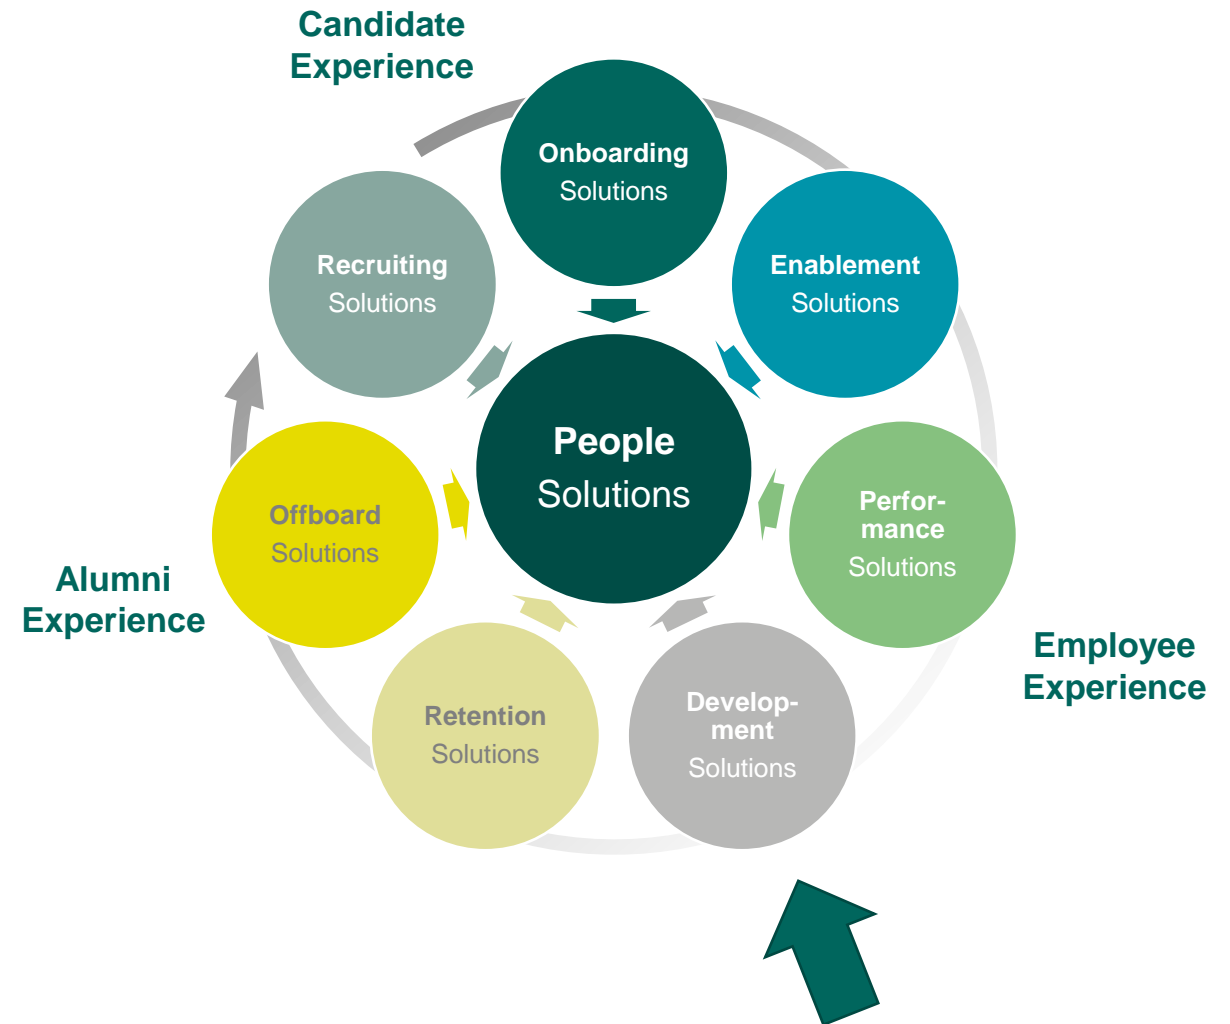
Candidate Experience

Onboarding Solutions

Recruiting Solutions

Enablement Solutions

People Solutions

Offboard Solutions

Performance Solutions

Alumni Experience

Employee Experience

Retention Solutions

Development Solutions